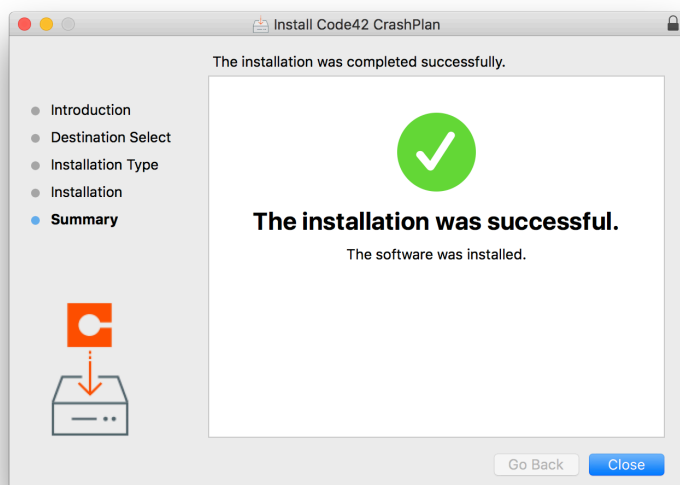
Install Code42 CrashPlan

The installation was completed successfully.

Introduction
Destination Select
Installation Type
Installation
Summary

The installation was successful.

The software was installed.

Go Back
Close